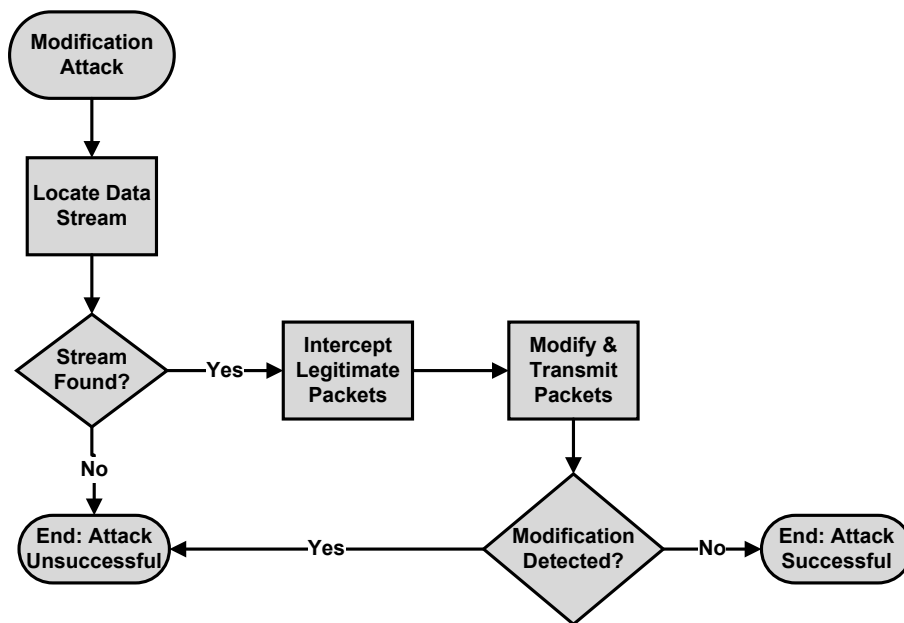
Modification Attack

Locate Data Stream

Stream Found?

Yes

Intercept Legitimate Packets

Modify & Transmit Packets

No

End: Attack Unsuccessful

Yes

Modification Detected?

No

End: Attack Successful